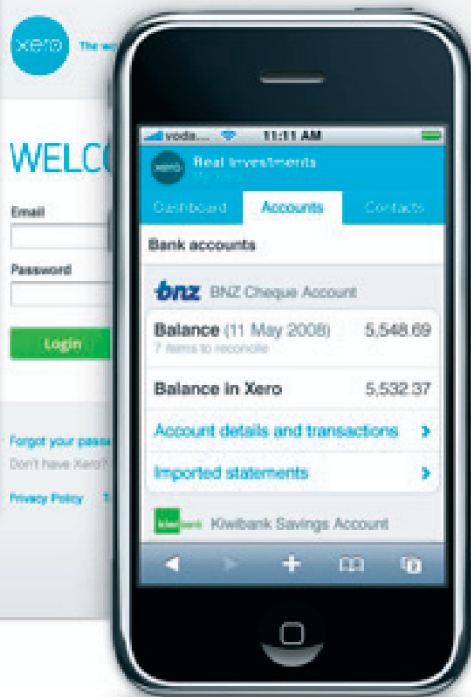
xero The w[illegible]

WELC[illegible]

Email

Password

Login

Forgot your pass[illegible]

Don't have Xero?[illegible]

Privacy Policy T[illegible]

voda... 11:11 AM

xero Real Investments

Dashboard Accounts Contacts

Bank accounts

bnz BNZ Cheque Account

Balance (11 May 2008) 5,548.69
7 items to reconcile

Balance in Xero 5,532.37

Account details and transactions

Imported statements

kiwibank Kiwibank Savings Account